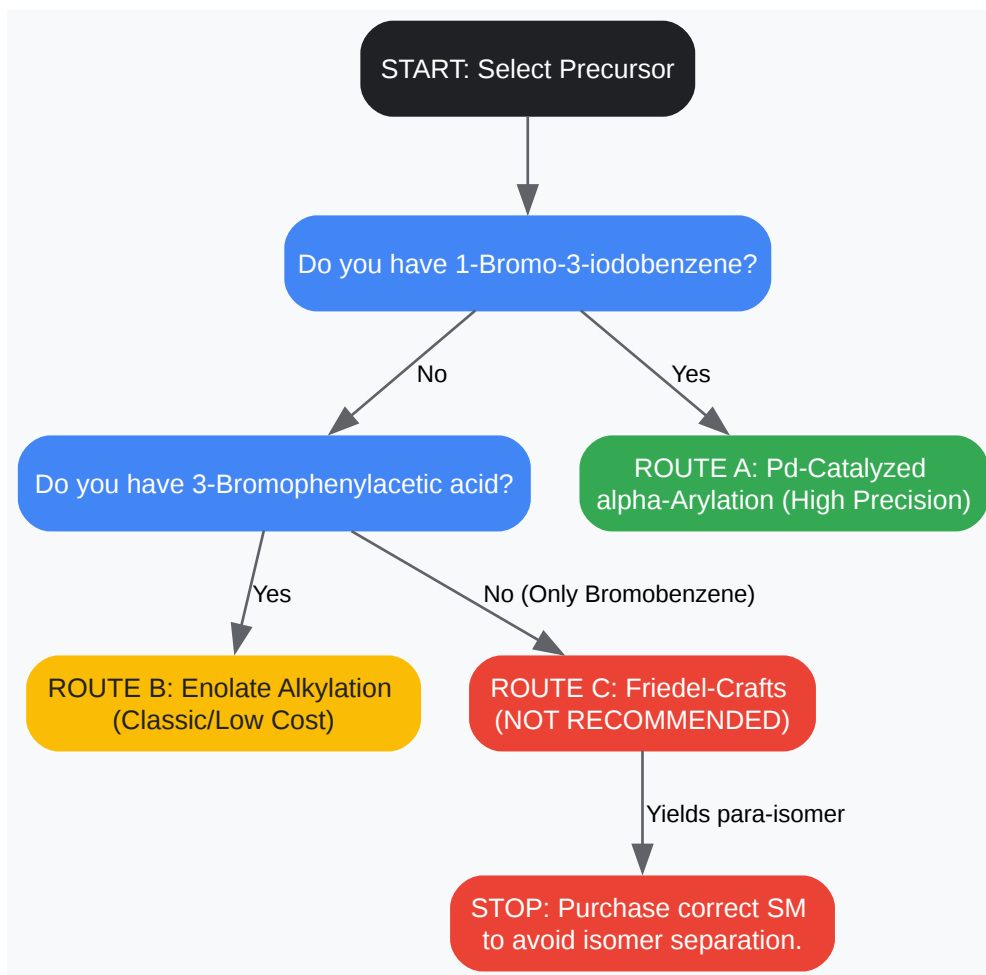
START: Select Precursor

Do you have 1-Bromo-3-iodobenzene?

No

Yes

Do you have 3-Bromophenylacetic acid?

ROUTE A: Pd-Catalyzed alpha-Arylation (High Precision)

Yes

No (Only Bromobenzene)

ROUTE B: Enolate Alkylation (Classic/Low Cost)

ROUTE C: Friedel-Crafts (NOT RECOMMENDED)

Yields para-isomer

STOP: Purchase correct SM to avoid isomer separation.